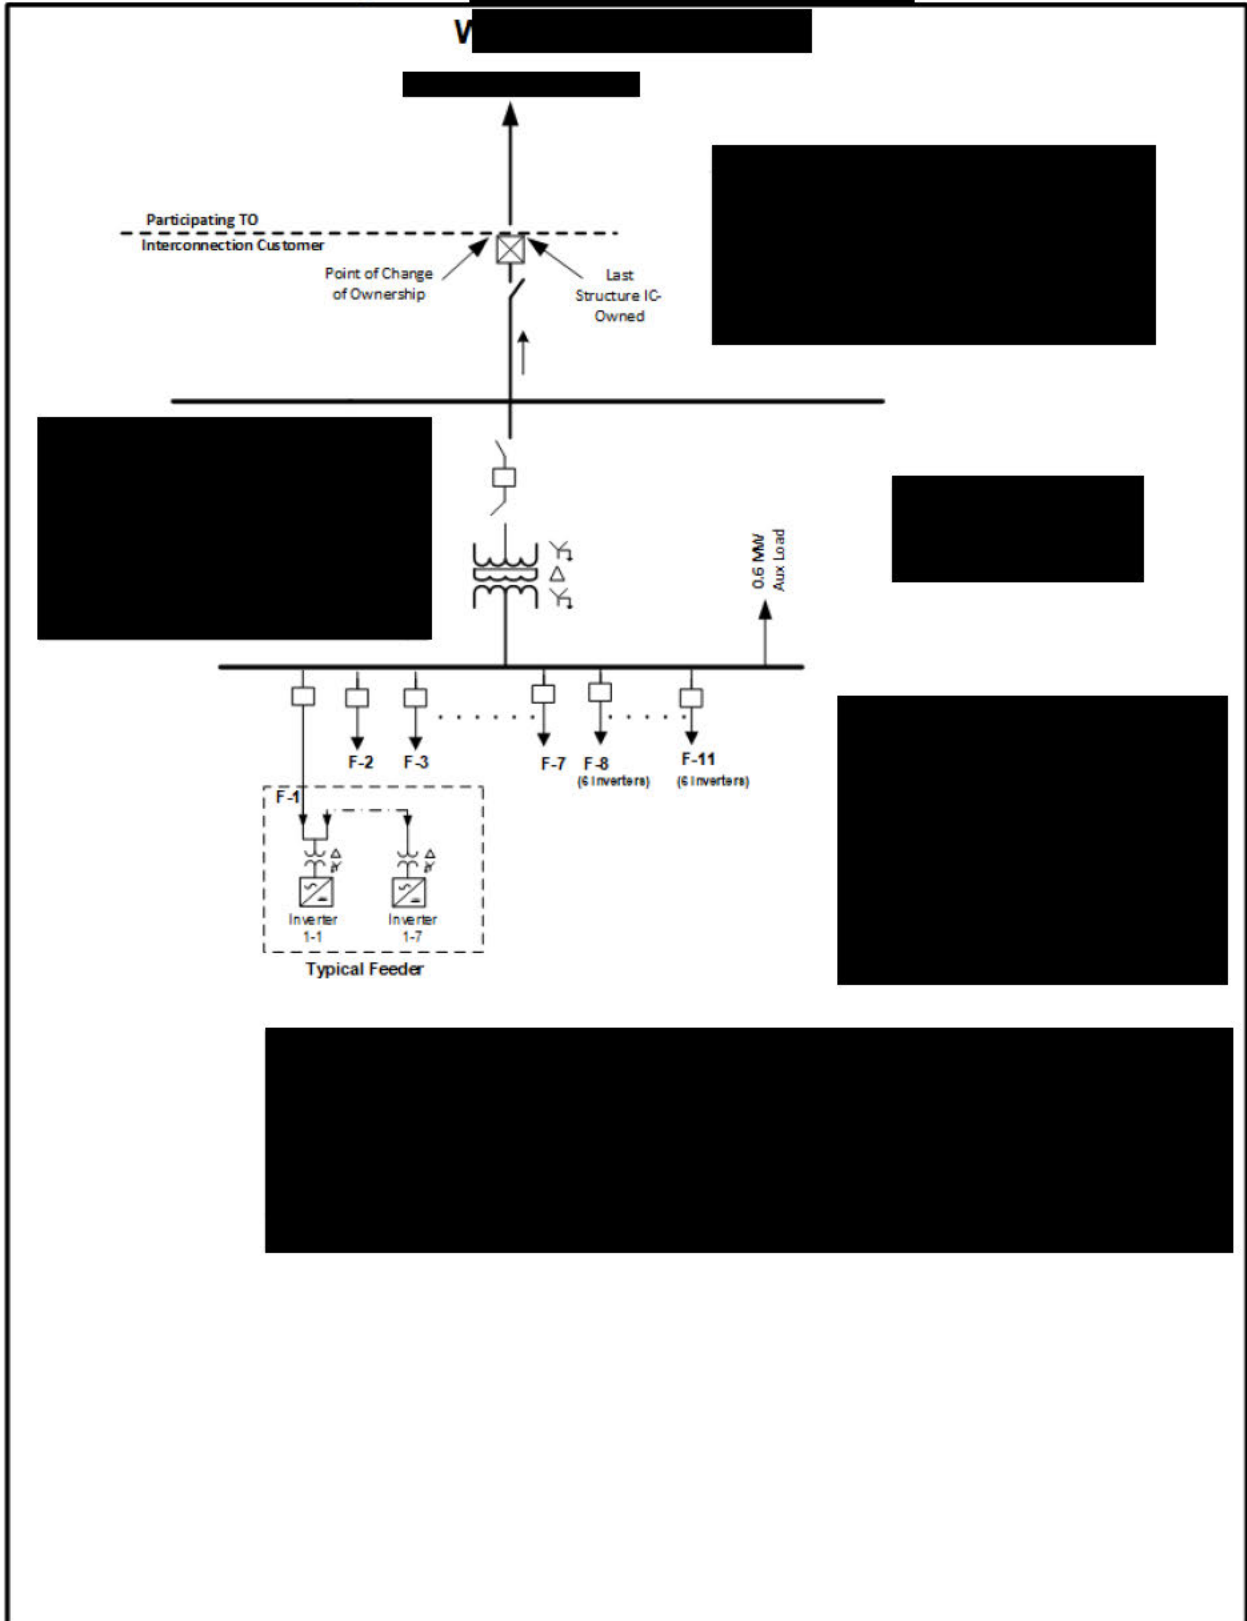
V

Participating TO
Interconnection Customer

Point of Change of Ownership

Last Structure IC-Owned

0.6 MW
Aux Load

F-2
F-3
F-7
F-8
(6 Inverters)
F-11
(6 Inverters)

F-1

Inverter 1-1
Inverter 1-7

Typical Feeder